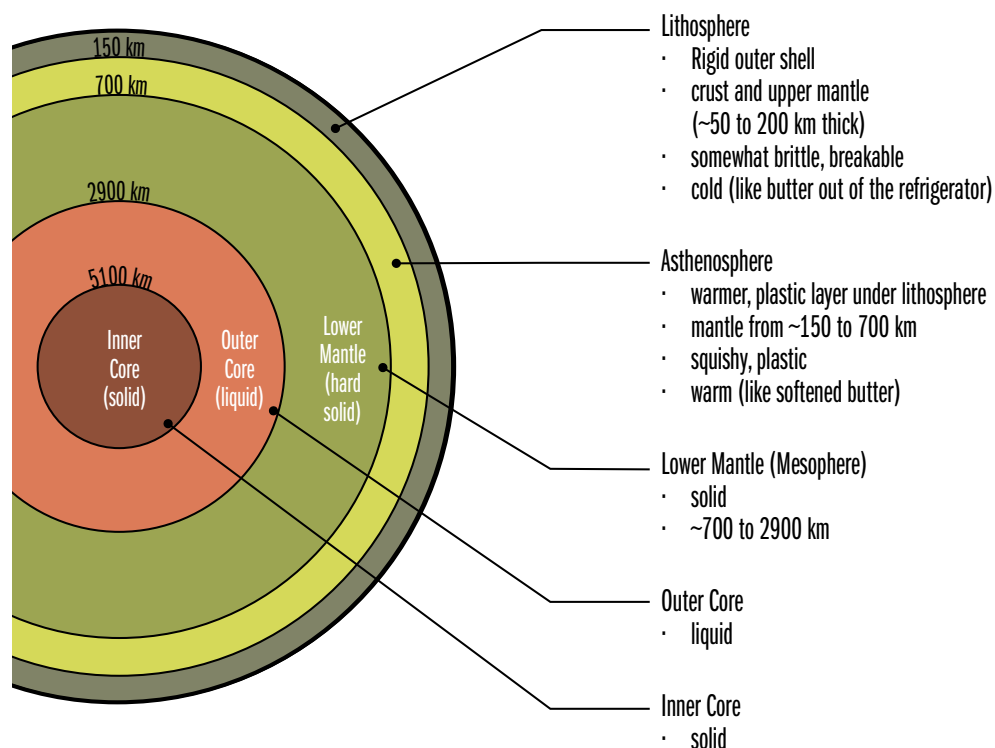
150 km

700 km

2900 km

5100 km

Inner Core (solid)

Outer Core (liquid)

Lower Mantle (hard solid)

Lithosphere
· Rigid outer shell
· crust and upper mantle (~50 to 200 km thick)
· somewhat brittle, breakable
· cold (like butter out of the refrigerator)

Asthenosphere
· warmer, plastic layer under lithosphere
· mantle from ~150 to 700 km
· squishy, plastic
· warm (like softened butter)

Lower Mantle (Mesophere)
· solid
· ~700 to 2900 km

Outer Core
· liquid

Inner Core
· solid